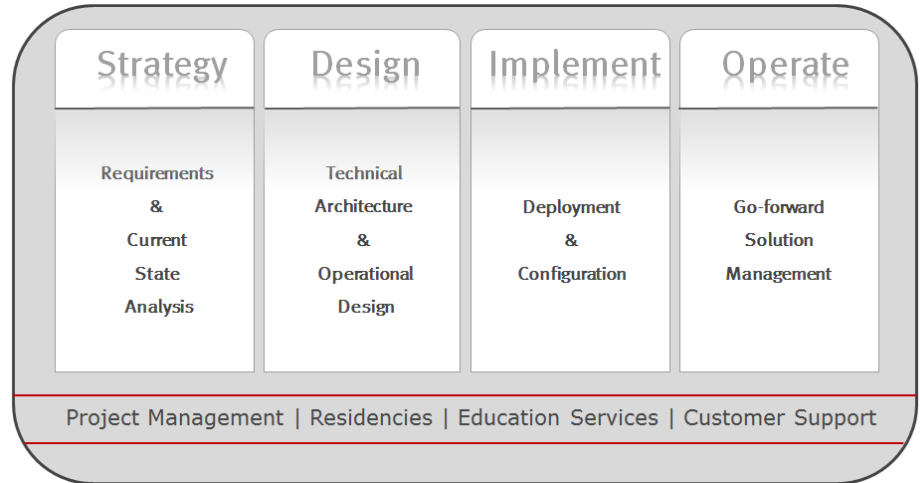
Strategy

Requirements & Current State Analysis

Design

Technical Architecture & Operational Design

Implement

Deployment & Configuration

Operate

Go-forward Solution Management

Project Management | Residencies | Education Services | Customer Support